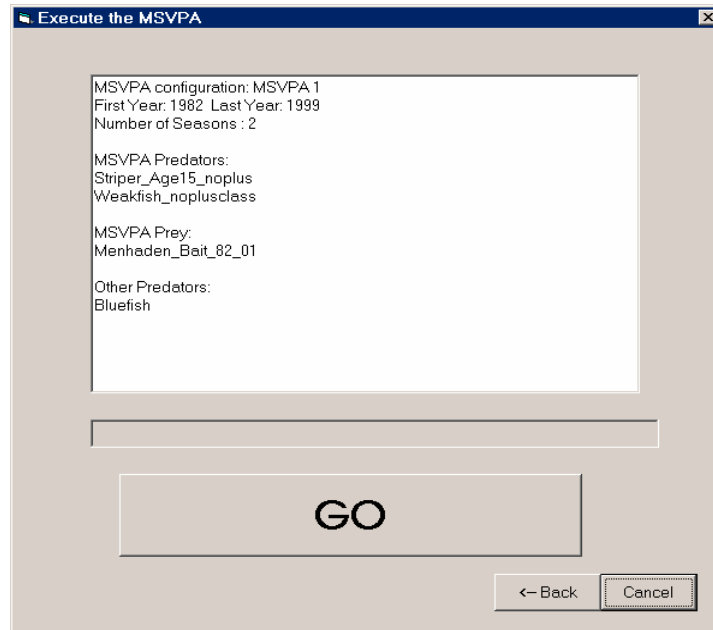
Execute the MSVPA

MSVPA configuration: MSVPA 1
First Year: 1982 Last Year: 1999
Number of Seasons : 2

MSVPA Predators:
Striper_Age15_noplus
Weakfish_noplusclass

MSVPA Prey:
Menhaden_Bait_82_01

Other Predators:
Bluefish

GO

<-Back

Cancel